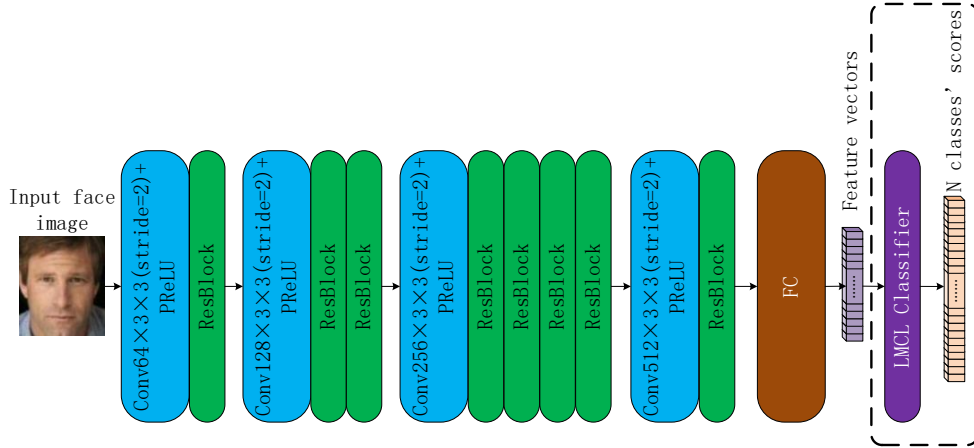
Input face image

Conv64×3×3(stride=2)+ PReLU

ResBlock

Conv128×3×3(stride=2)+ PReLU

ResBlock

ResBlock

Conv256×3×3(stride=2)+ PReLU

ResBlock

ResBlock

ResBlock

ResBlock

Conv512×3×3(stride=2)+ PReLU

ResBlock

FC

Feature vectors

......

LMCL Classifier

N classes' scores

......